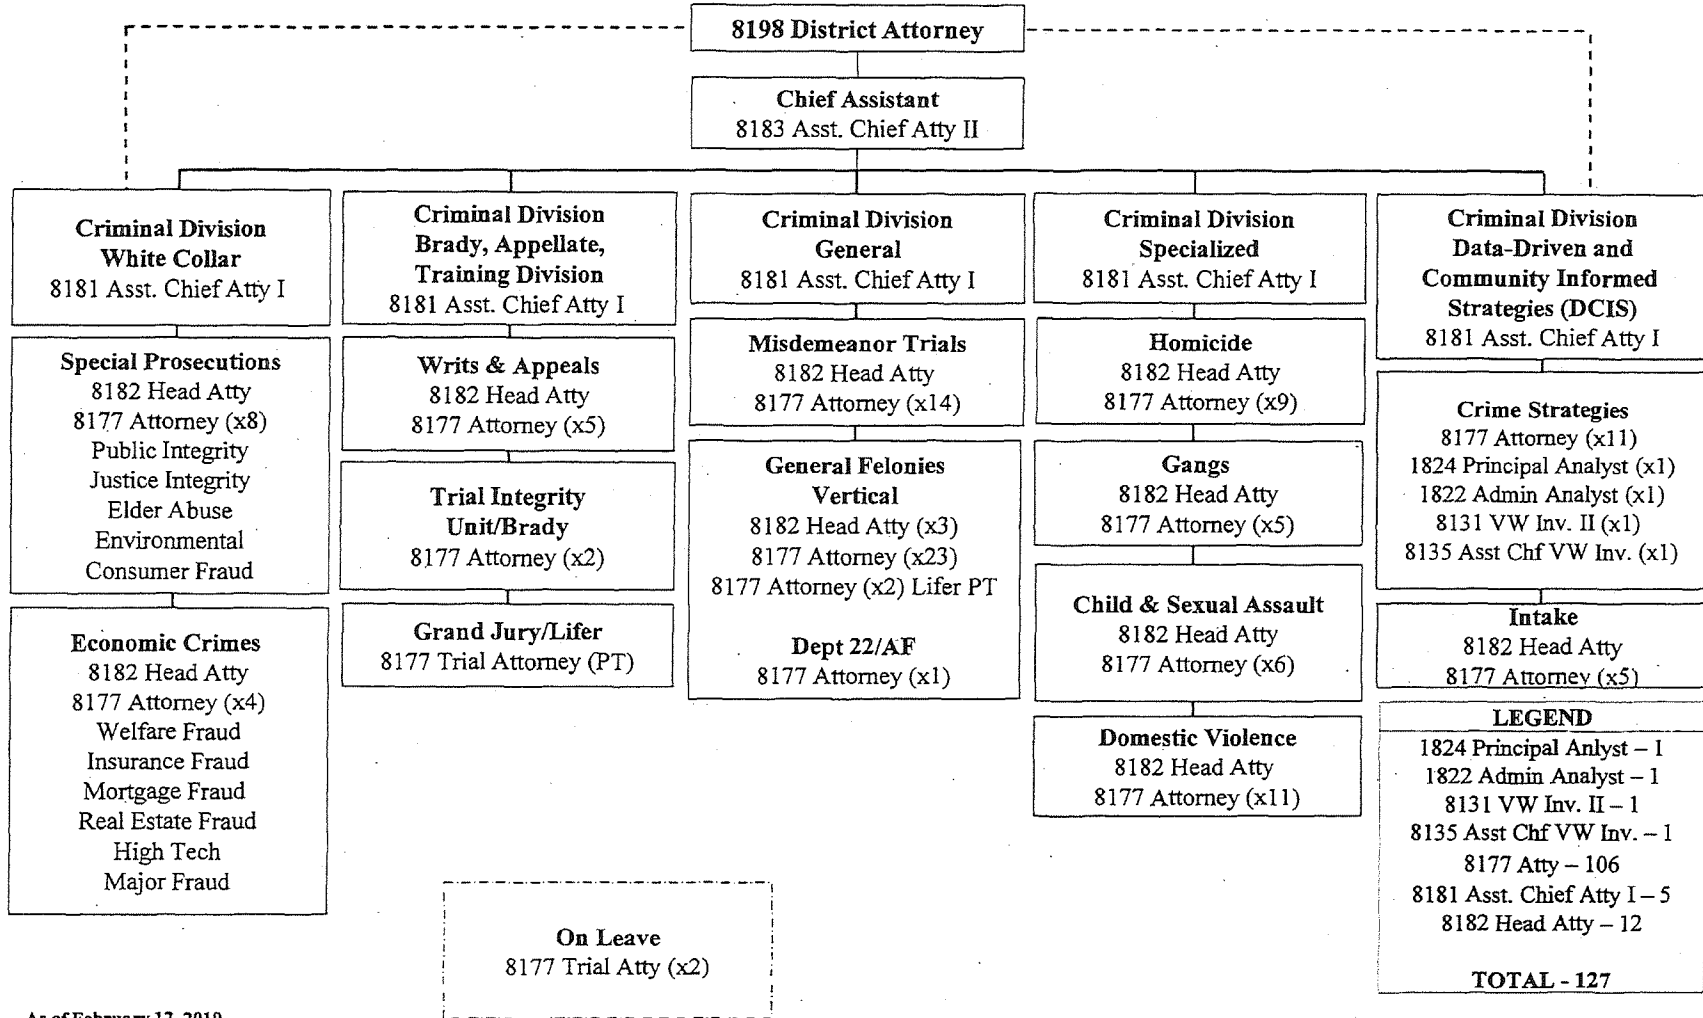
8198 District Attorney

Chief Assistant
8183 Asst. Chief Atty II

Criminal Division
White Collar
8181 Asst. Chief Atty I

Special Prosecutions
8182 Head Atty
8177 Attorney (x8)
Public Integrity
Justice Integrity
Elder Abuse
Environmental
Consumer Fraud

Economic Crimes
8182 Head Atty
8177 Attorney (x4)
Welfare Fraud
Insurance Fraud
Mortgage Fraud
Real Estate Fraud
High Tech
Major Fraud

Criminal Division
Brady, Appellate,
Training Division
8181 Asst. Chief Atty I

Writs & Appeals
8182 Head Atty
8177 Attorney (x5)

Trial Integrity
Unit/Brady
8177 Attorney (x2)

Grand Jury/Lifer
8177 Trial Attorney (PT)

Criminal Division
General
8181 Asst. Chief Atty I

Misdemeanor Trials
8182 Head Atty
8177 Attorney (x14)

General Felonies
Vertical
8182 Head Atty (x3)
8177 Attorney (x23)
8177 Attorney (x2) Lifer PT

Dept 22/AF
8177 Attorney (x1)

Criminal Division
Specialized
8181 Asst. Chief Atty I

Homicide
8182 Head Atty
8177 Attorney (x9)

Gangs
8182 Head Atty
8177 Attorney (x5)

Child & Sexual Assault
8182 Head Atty
8177 Attorney (x6)

Domestic Violence
8182 Head Atty
8177 Attorney (x11)

Criminal Division
Data-Driven and
Community Informed
Strategies (DCIS)
8181 Asst. Chief Atty I

Crime Strategies
8177 Attorney (x11)
1824 Principal Analyst (x1)
1822 Admin Analyst (x1)
8131 VW Inv. II (x1)
8135 Asst Chf VW Inv. (x1)

Intake
8182 Head Atty
8177 Attorney (x5)

LEGEND
1824 Principal Anlyst – 1
1822 Admin Analyst – 1
8131 VW Inv. II – 1
8135 Asst Chf VW Inv. – 1
8177 Atty – 106
8181 Asst. Chief Atty I – 5
8182 Head Atty – 12

TOTAL - 127

On Leave
8177 Trial Atty (x2)

As of February 12, 2019